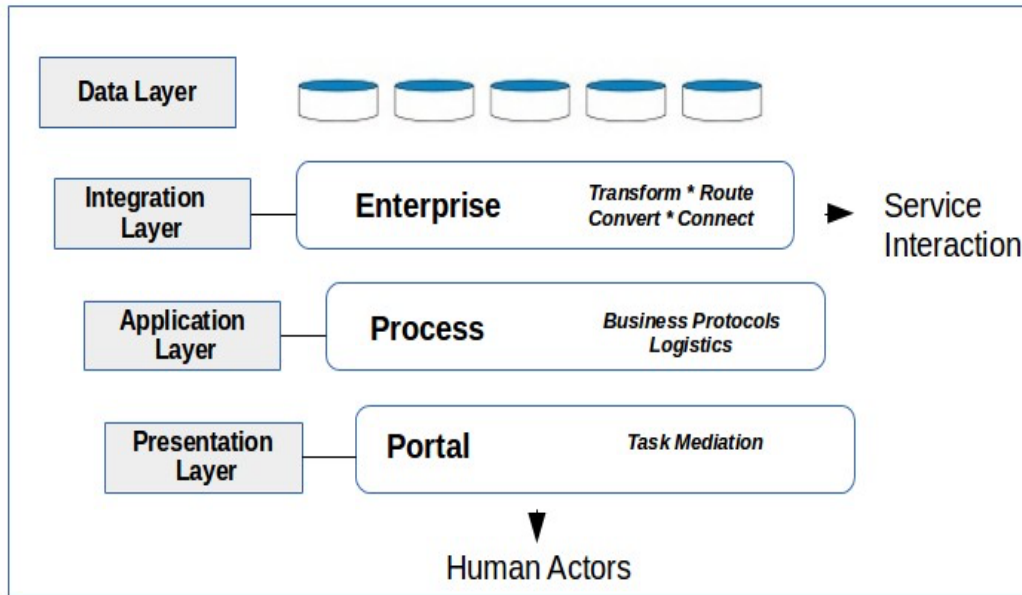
Data Layer

Integration Layer

Enterprise

Transform * Route
Convert * Connect

Service Interaction

Application Layer

Process

Business Protocols
Logistics

Presentation Layer

Portal

Task Mediation

Human Actors